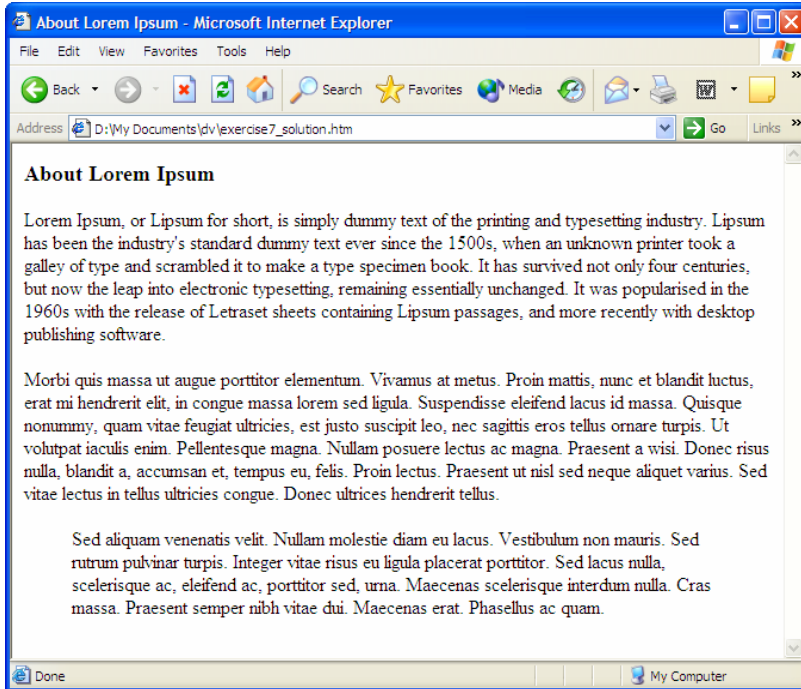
About Lorem Ipsum - Microsoft Internet Explorer

File Edit View Favorites Tools Help

Back Search Favorites Media

Address D:\My Documents\dv\exercise7_solution.htm Go Links »

About Lorem Ipsum

Lorem Ipsum, or Lipsum for short, is simply dummy text of the printing and typesetting industry. Lipsum has been the industry's standard dummy text ever since the 1500s, when an unknown printer took a galley of type and scrambled it to make a type specimen book. It has survived not only four centuries, but now the leap into electronic typesetting, remaining essentially unchanged. It was popularised in the 1960s with the release of Letraset sheets containing Lipsum passages, and more recently with desktop publishing software.

Morbi quis massa ut augue porttitor elementum. Vivamus at metus. Proin mattis, nunc et blandit luctus, erat mi hendrerit elit, in congue massa lorem sed ligula. Suspendisse eleifend lacus id massa. Quisque nonummy, quam vitae feugiat ultricies, est justo suscipit leo, nec sagittis eros tellus ornare turpis. Ut volutpat iaculis enim. Pellentesque magna. Nullam posuere lectus ac magna. Praesent a wisi. Donec risus nulla, blandit a, accumsan et, tempus eu, felis. Proin lectus. Praesent ut nisl sed neque aliquet varius. Sed vitae lectus in tellus ultricies congue. Donec ultrices hendrerit tellus.

Sed aliquam venenatis velit. Nullam molestie diam eu lacus. Vestibulum non mauris. Sed rutrum pulvinar turpis. Integer vitae risus eu ligula placerat porttitor. Sed lacus nulla, scelerisque ac, eleifend ac, porttitor sed, urna. Maecenas scelerisque interdum nulla. Cras massa. Praesent semper nibh vitae dui. Maecenas erat. Phasellus ac quam.

Done My Computer